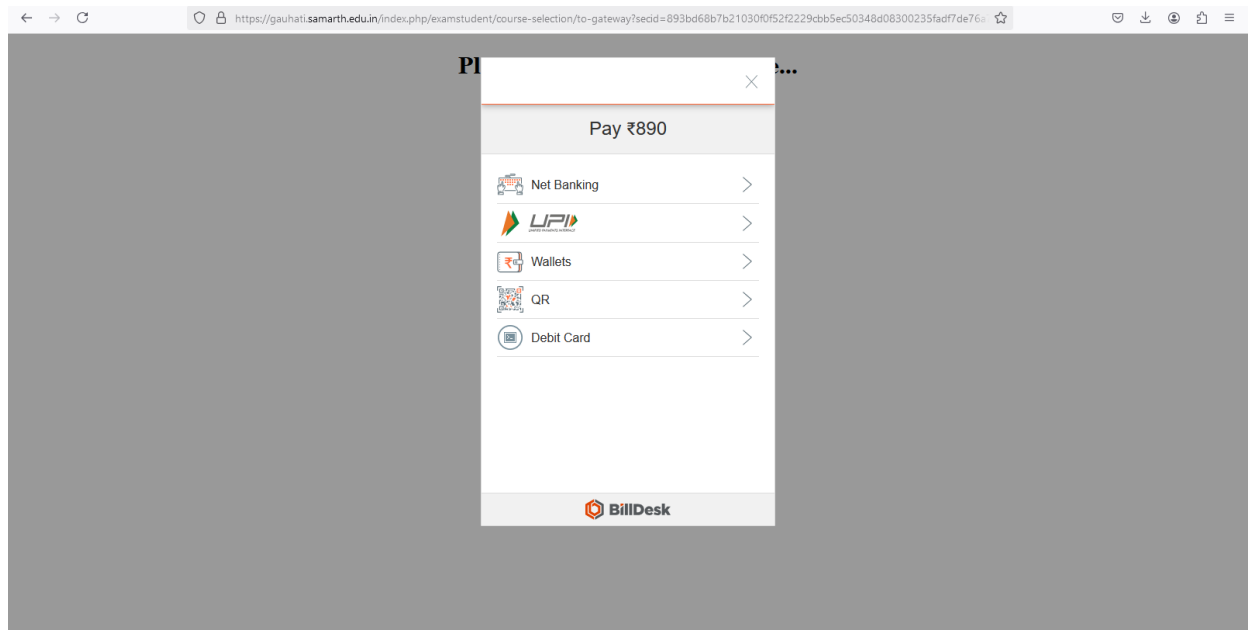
https://gauhati.samarth.edu.in/index.php/examstudent/course-selection/to-gateway?secid=893bd68b7b21030f0f52f2229cbb5ec50348d08300235fadf7de76a

Pl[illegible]e...

×

Pay ₹890

Net Banking

UPI

Wallets

QR

Debit Card

BillDesk